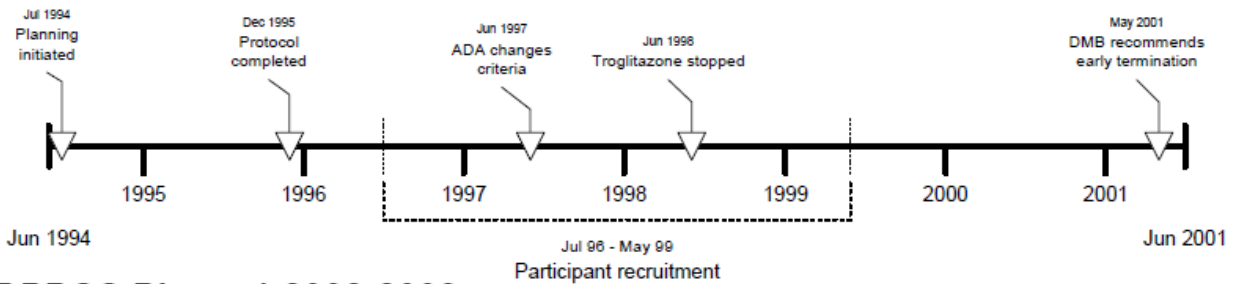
Jul 1994
Planning initiated

Dec 1995
Protocol completed

Jun 1997
ADA changes criteria

Jun 1998
Troglitazone stopped

May 2001
DMB recommends early termination

1995

1996

1997

1998

1999

2000

2001

Jun 1994

Jun 2001

Jul 96 - May 99
Participant recruitment

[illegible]